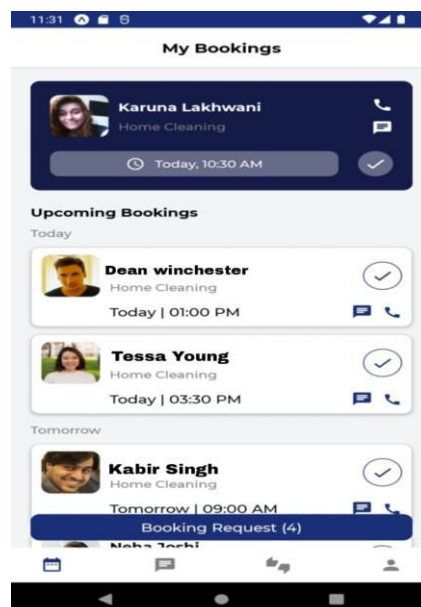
11:31

My Bookings

Karuna Lakhwani
Home Cleaning
Today, 10:30 AM

Upcoming Bookings
Today

Dean winchester
Home Cleaning
Today | 01:00 PM

Tessa Young
Home Cleaning
Today | 03:30 PM

Tomorrow

Kabir Singh
Home Cleaning
Tomorrow | 09:00 AM

Booking Request (4)

Neha Joshi